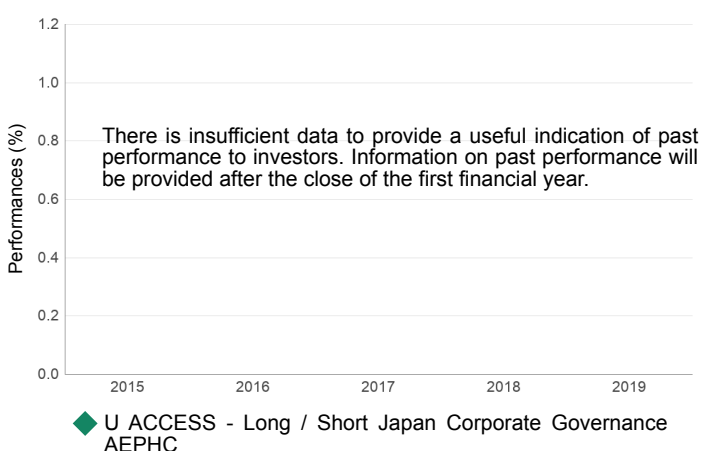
1.2
1.0
0.8
0.6
0.4
0.2
0.0

Performances (%)

There is insufficient data to provide a useful indication of past performance to investors. Information on past performance will be provided after the close of the first financial year.

2015
2016
2017
2018
2019

U ACCESS - Long / Short Japan Corporate Governance AEPHC